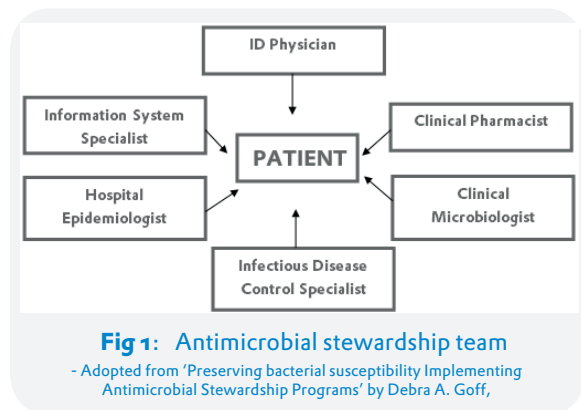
ID Physician

Information System Specialist

Clinical Pharmacist

PATIENT

Hospital Epidemiologist

Clinical Microbiologist

Infectious Disease Control Specialist

**Fig 1**: Antimicrobial stewardship team

- Adopted from 'Preserving bacterial susceptibility Implementing Antimicrobial Stewardship Programs' by Debra A. Goff,